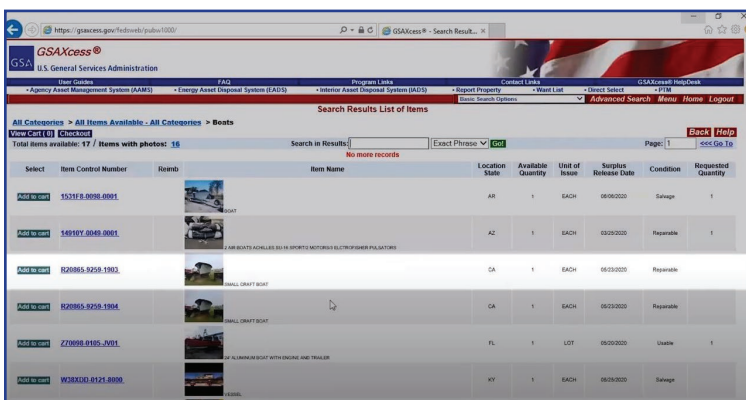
https://gsaxcess.gov/fedsweb/pubw1000/

GSAXcess® - Search Result... ×

GSAXcess®
GSA U.S. General Services Administration

User Guides | FAQ | Program Links | Contact Links | GSAXcess® HelpDesk

• Agency Asset Management System (AAMS) • Energy Asset Disposal System (EADS) • Interior Asset Disposal System (IADS) • Report Property • Want List • Direct Select • PTM

Basic Search Options | Advanced Search | Menu | Home | Logout

Search Results List of Items

All Categories > All Items Available - All Categories > Boats

View Cart ( 0 ) Checkout

Back Help

Total items available: 17 / Items with photos: 16 | Search in Results: | Exact Phrase | Go! | Page: 1 | <<< Go To

No more records

| Select | Item Control Number | Reimb | Item Name | Location State | Available Quantity | Unit of Issue | Surplus Release Date | Condition | Requested Quantity |
|---|---|---|---|---|---|---|---|---|---|
| Add to cart | 1531F8-0098-0001 | | BOAT | AR | 1 | EACH | 08/08/2020 | Salvage | 1 |
| Add to cart | 14910Y-0049-0001 | | 2 AIR BOATS ACHILLES SU-16 SPORTS MOTORS 1 ELECTROFISHER PULSATORS | AZ | 1 | EACH | 03/25/2020 | Repairable | 1 |
| Add to cart | R20865-9259-1903 | | SMALL CRAFT BOAT | CA | 1 | EACH | 05/23/2020 | Repairable | |
| Add to cart | R20865-9259-1904 | | SMALL CRAFT BOAT | CA | 1 | EACH | 05/23/2020 | Repairable | |
| Add to cart | Z70098-0105-JV01 | | 24' ALUMINUM BOAT WITH ENGINE AND TRAILER | FL | 1 | LOT | 05/20/2020 | Usable | 1 |
| Add to cart | W38XDD-0121-8000 | | VESSEL | KY | 1 | EACH | 05/25/2020 | Salvage | |